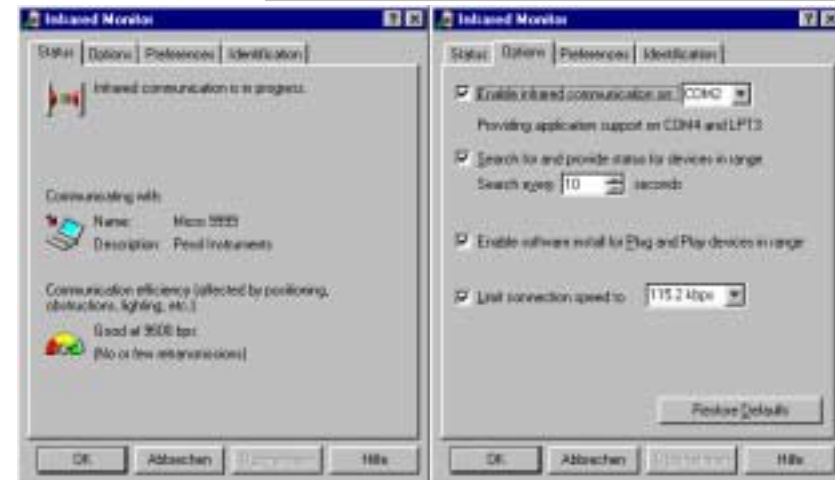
Infrared Monitor

Status | Options | Preferences | Identification

Infrared communication is in progress.

Communicating with:

Name: Micro 9999

Description: Pencil Instruments

Communication efficiency (affected by positioning, obstructions, lighting, etc.)

Good at 9600 bps

(No or few retransmissions)

OK | Abbrechen | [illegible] | Hilfe

Infrared Monitor

Status | Options | Preferences | Identification

Enable infrared communication on: COM2

Providing application support on COM4 and LPT3

Search for and provide status for devices in range

Search every 10 seconds

Enable software install for Plug and Play devices in range

Limit connection speed to: 115.2 kbps

Restore Defaults

OK | Abbrechen | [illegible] | Hilfe